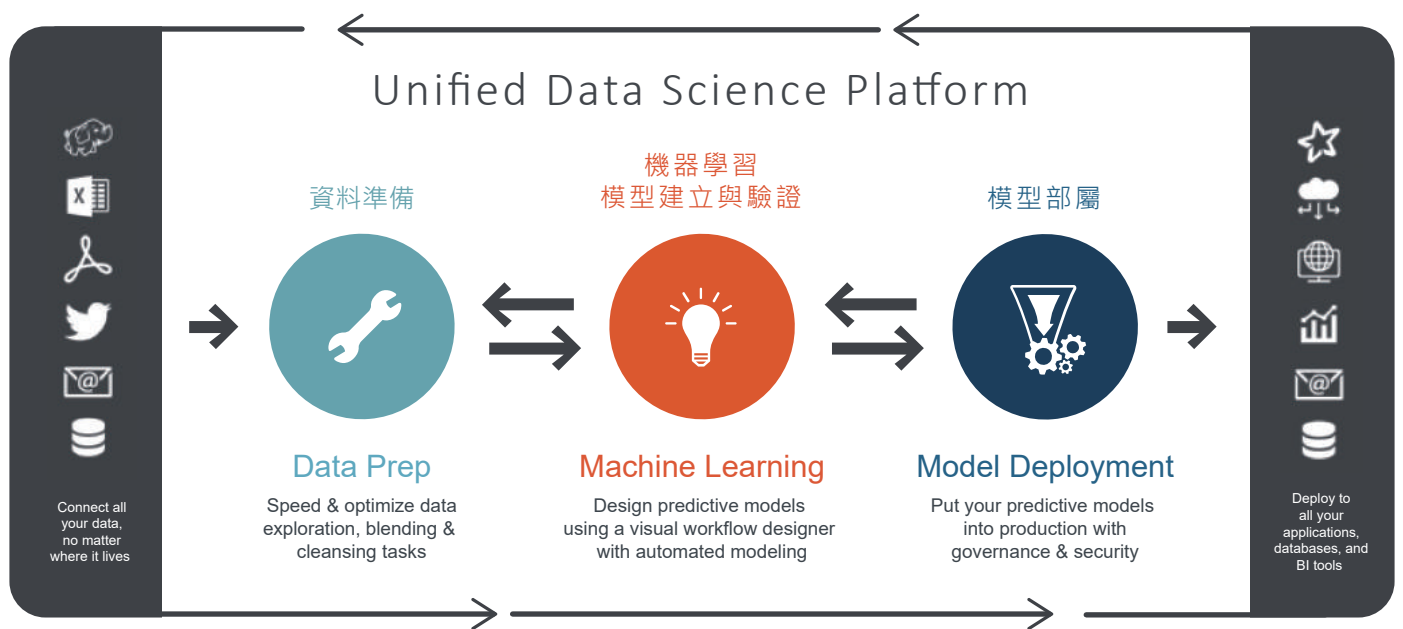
Unified Data Science Platform

Connect all your data, no matter where it lives

資料準備

Data Prep

Speed & optimize data exploration, blending & cleansing tasks

機器學習
模型建立與驗證

Machine Learning

Design predictive models using a visual workflow designer with automated modeling

模型部屬

Model Deployment

Put your predictive models into production with governance & security

Deploy to all your applications, databases, and BI tools